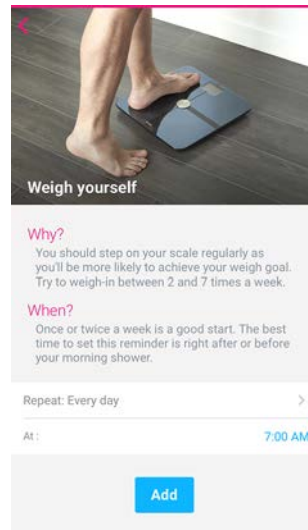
Weigh yourself

Why?

You should step on your scale regularly as you'll be more likely to achieve your weigh goal. Try to weigh-in between 2 and 7 times a week.

When?

Once or twice a week is a good start. The best time to set this reminder is right after or before your morning shower.

Repeat: Every day

At :

7:00 AM

Add